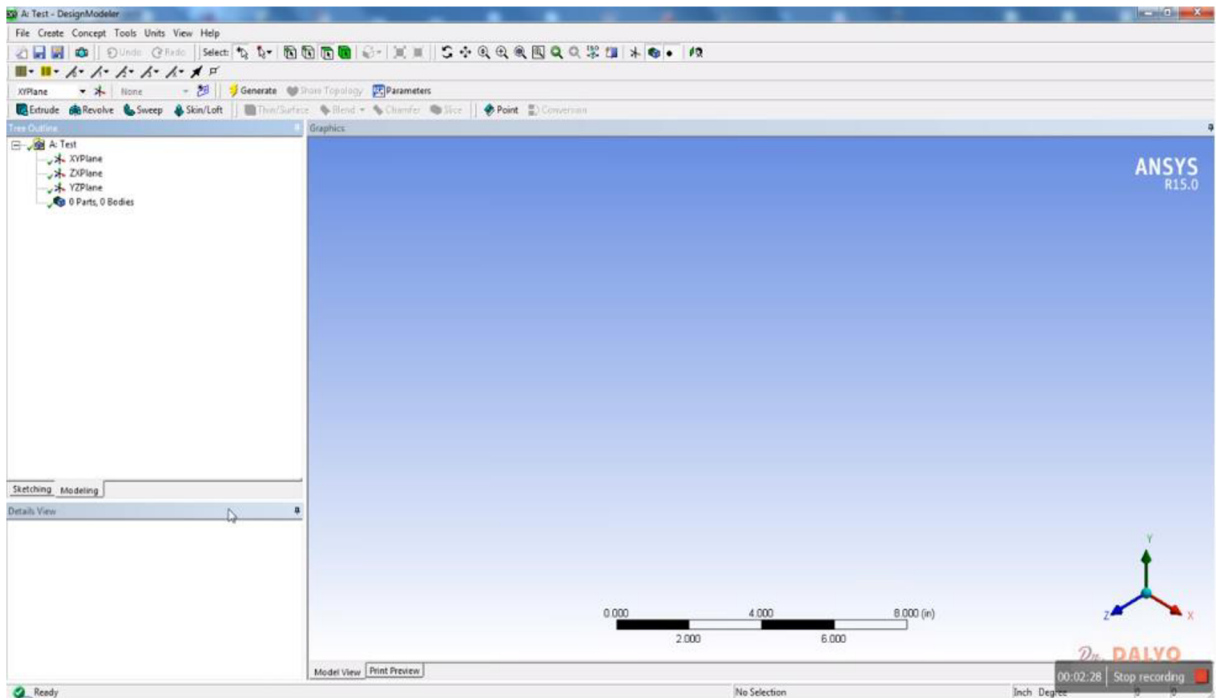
A: Test - DesignModeler

File Create Concept Tools Units View Help

Undo Redo Select:

XYPlane None Generate Share Topology Parameters

Extrude Revolve Sweep Skin/Loft Thin/Surface Blend Chamfer Slice Point Conversion

Tree Outline

A: Test
XYPlane
ZXPlane
YZPlane
0 Parts, 0 Bodies

Sketching Modeling

Details View

Graphics

ANSYS
R15.0

0.000 4.000 8.000 (in)
2.000 6.000

Y
Z X

Model View Print Preview

DALYO

00:02:28 Stop recording

Ready

No Selection

Inch Degree 0 0